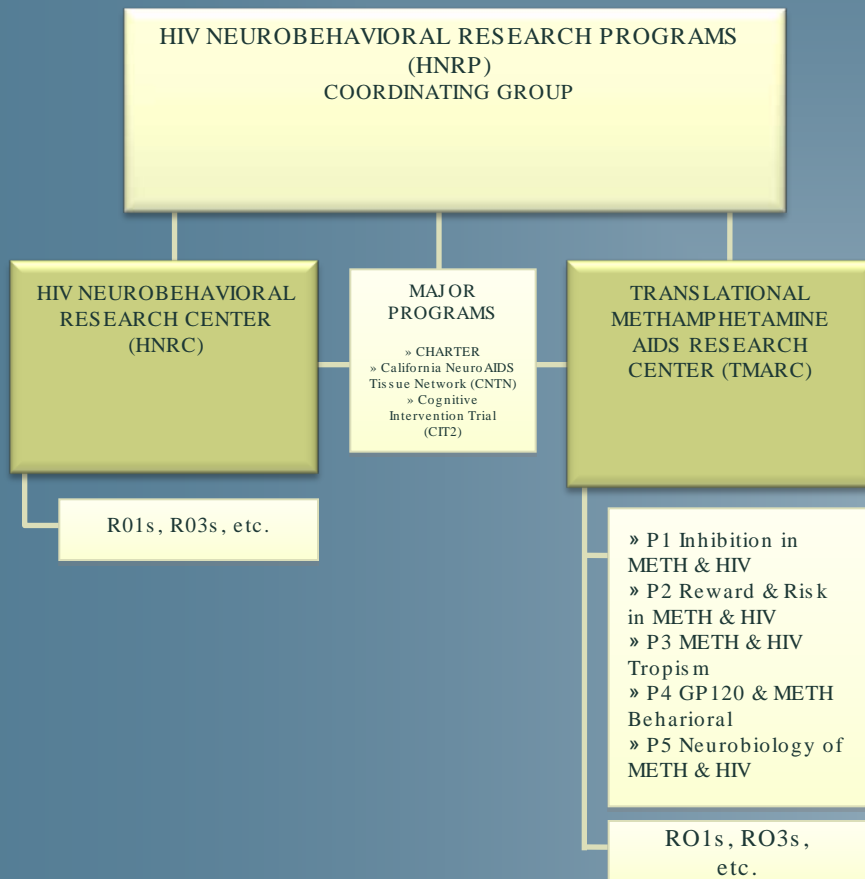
HIV NEUROBEHAVIORAL RESEARCH PROGRAMS (HNRP)
COORDINATING GROUP

HIV NEUROBEHAVIORAL RESEARCH CENTER (HNRC)

MAJOR PROGRAMS

» CHARTER
» California NeuroAIDS Tissue Network (CNTN)
» Cognitive Intervention Trial (CIT2)

TRANSLATIONAL METHAMPHETAMINE AIDS RESEARCH CENTER (TMARC)

R01s, R03s, etc.

» P1 Inhibition in METH & HIV
» P2 Reward & Risk in METH & HIV
» P3 METH & HIV Tropism
» P4 GP120 & METH Beharioral
» P5 Neurobiology of METH & HIV

RO1s, RO3s, etc.